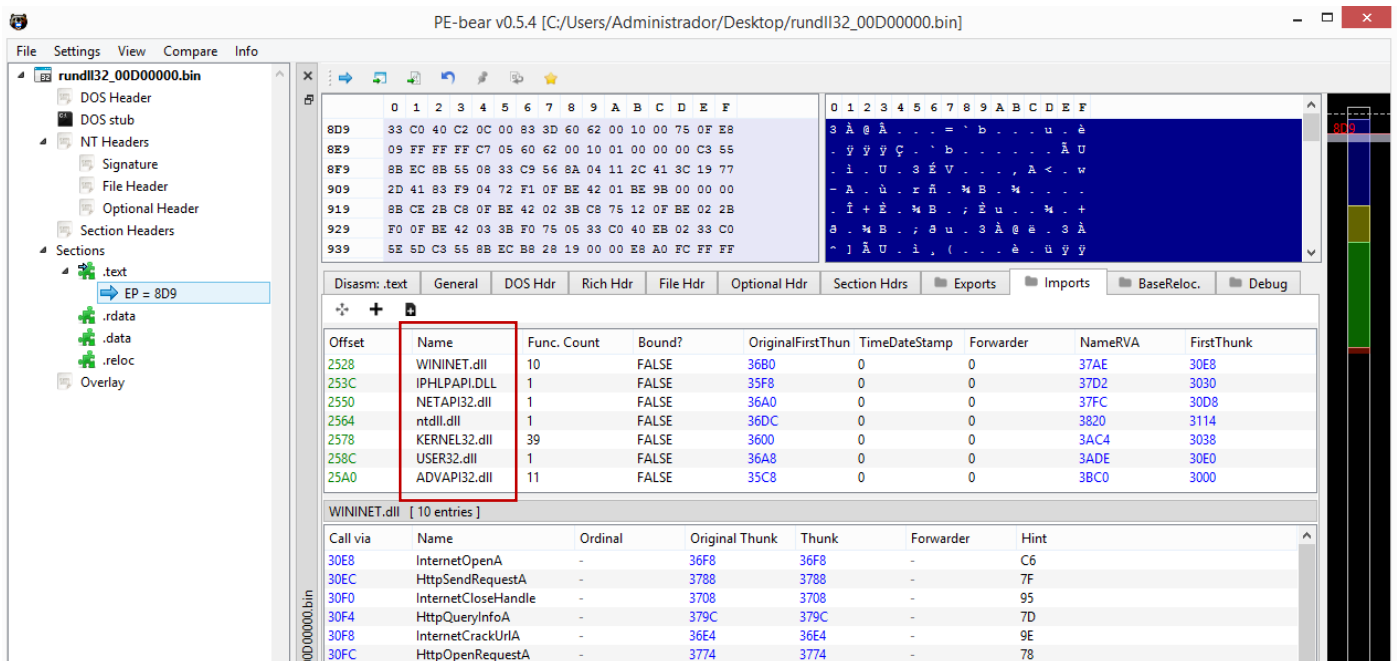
PE-bear v0.5.4 [C:/Users/Administrador/Desktop/rundll32_00D00000.bin]

File Settings View Compare Info

rundll32_00D00000.bin
DOS Header
DOS stub
NT Headers
Signature
File Header
Optional Header
Section Headers
Sections
.text
EP = 8D9
.rdata
.data
.reloc
Overlay

|  | 0 | 1 | 2 | 3 | 4 | 5 | 6 | 7 | 8 | 9 | A | B | C | D | E | F |
|---|---|---|---|---|---|---|---|---|---|---|---|---|---|---|---|---|
| 8D9 | 33 | C0 | 40 | C2 | 0C | 00 | 83 | 3D | 60 | 62 | 00 | 10 | 00 | 75 | 0F | E8 |
| 8E9 | 09 | FF | FF | FF | C7 | 05 | 60 | 62 | 00 | 10 | 01 | 00 | 00 | 00 | C3 | 55 |
| 8F9 | 8B | EC | 8B | 55 | 08 | 33 | C9 | 56 | 8A | 04 | 11 | 2C | 41 | 3C | 19 | 77 |
| 909 | 2D | 41 | 83 | F9 | 04 | 72 | F1 | 0F | BE | 42 | 01 | BE | 9B | 00 | 00 | 00 |
| 919 | 8B | CE | 2B | C8 | 0F | BE | 42 | 02 | 3B | C8 | 75 | 12 | 0F | BE | 02 | 2B |
| 929 | F0 | 0F | BE | 42 | 03 | 3B | F0 | 75 | 05 | 33 | C0 | 40 | EB | 02 | 33 | C0 |
| 939 | 5E | 5D | C3 | 55 | 8B | EC | B8 | 28 | 19 | 00 | 00 | E8 | A0 | FC | FF | FF |

0 1 2 3 4 5 6 7 8 9 A B C D E F
3 À @ Â . . . = ` b . . . u . è
. ÿ ÿ ÿ Ç . ` b . . . . . . Ã U
. ì . U . 3 É V . . . , A < . w
- A . ù . r ñ . ¾ B . ¾ . . . .
. Î + È . ¾ B . ; È u . . ¾ . +
ð . ¾ B . ; ð u . 3 À @ ë . 3 À
^ ] Ã U . ì , ( . . . è . ü ÿ ÿ

8D9

Disasm: .text | General | DOS Hdr | Rich Hdr | File Hdr | Optional Hdr | Section Hdrs | Exports | Imports | BaseReloc. | Debug

| Offset | Name | Func. Count | Bound? | OriginalFirstThun | TimeDateStamp | Forwarder | NameRVA | FirstThunk |
|---|---|---|---|---|---|---|---|---|
| 2528 | WININET.dll | 10 | FALSE | 36B0 | 0 | 0 | 37AE | 30E8 |
| 253C | IPHLPAPI.DLL | 1 | FALSE | 35F8 | 0 | 0 | 37D2 | 3030 |
| 2550 | NETAPI32.dll | 1 | FALSE | 36A0 | 0 | 0 | 37FC | 30D8 |
| 2564 | ntdll.dll | 1 | FALSE | 36DC | 0 | 0 | 3820 | 3114 |
| 2578 | KERNEL32.dll | 39 | FALSE | 3600 | 0 | 0 | 3AC4 | 3038 |
| 258C | USER32.dll | 1 | FALSE | 36A8 | 0 | 0 | 3ADE | 30E0 |
| 25A0 | ADVAPI32.dll | 11 | FALSE | 35C8 | 0 | 0 | 3BC0 | 3000 |

WININET.dll [ 10 entries ]

| Call via | Name | Ordinal | Original Thunk | Thunk | Forwarder | Hint |
|---|---|---|---|---|---|---|
| 30E8 | InternetOpenA | - | 36F8 | 36F8 | - | C6 |
| 30EC | HttpSendRequestA | - | 3788 | 3788 | - | 7F |
| 30F0 | InternetCloseHandle | - | 3708 | 3708 | - | 95 |
| 30F4 | HttpQueryInfoA | - | 379C | 379C | - | 7D |
| 30F8 | InternetCrackUrlA | - | 36E4 | 36E4 | - | 9E |
| 30FC | HttpOpenRequestA | - | 3774 | 3774 | - | 78 |

0D00000.bin